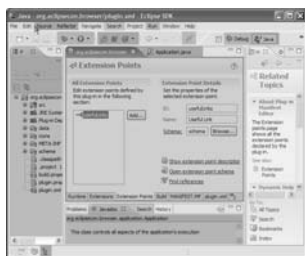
Java - org.eclipse.ui.browser/plugin.xml - Eclipse SDK

File Edit Source Refactor Navigate Search Project Run Window Help

Debug Java

Application.java

Extension Points

All Extension Points
Edit extension points defined by this plug-in in the following list.

useful.ui

Add...

Extension Point Details
Set the properties of the selected extension point.

ID: useful.ui
Name: Useful.Link
Schema: schema Browse...

Show extension point description
Open extension point schema
Find references

Runtime Extensions Extension Points Build MANIFEST.MF plugin.xml

Related Topics

About Plug-in Manifest Editor

The Extension points page shows all the extension points declared by the plug-in.

See also:
Extension Points

Dynamic Help

All Topics Search Bookmarks Index

Javadoc Declaration Console Search Problems

The class controls all aspects of the application's execution